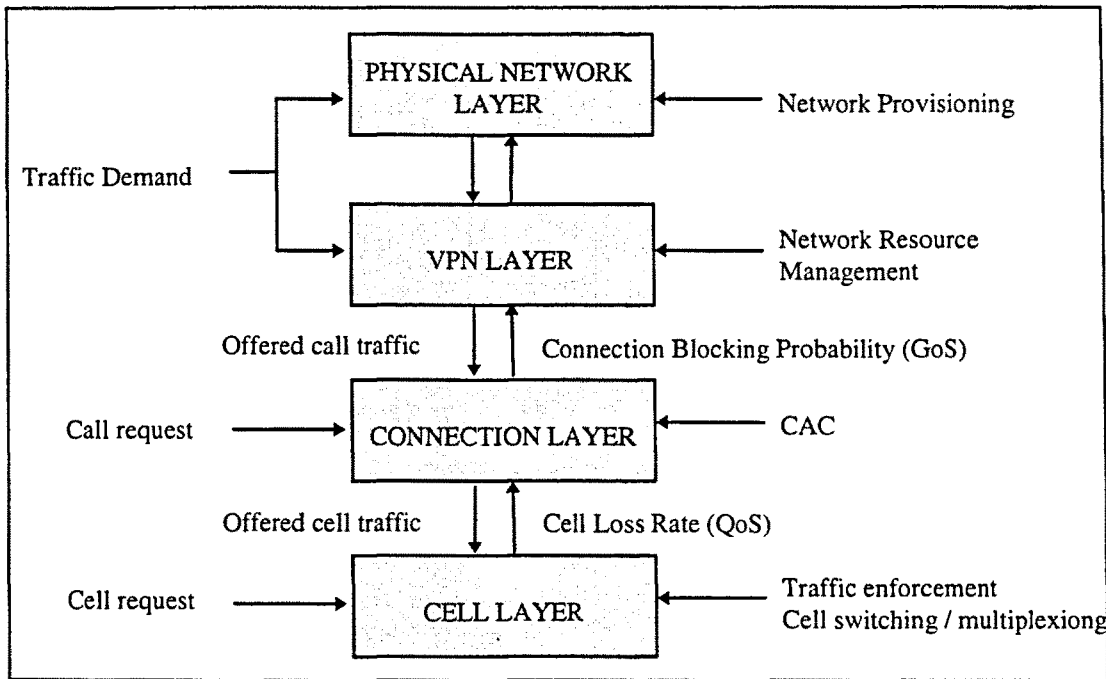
PHYSICAL NETWORK LAYER

Network Provisioning

Traffic Demand

VPN LAYER

Network Resource Management

Offered call traffic

Connection Blocking Probability (GoS)

Call request

CONNECTION LAYER

CAC

Offered cell traffic

Cell Loss Rate (QoS)

Cell request

CELL LAYER

Traffic enforcement
Cell switching / multiplexiong